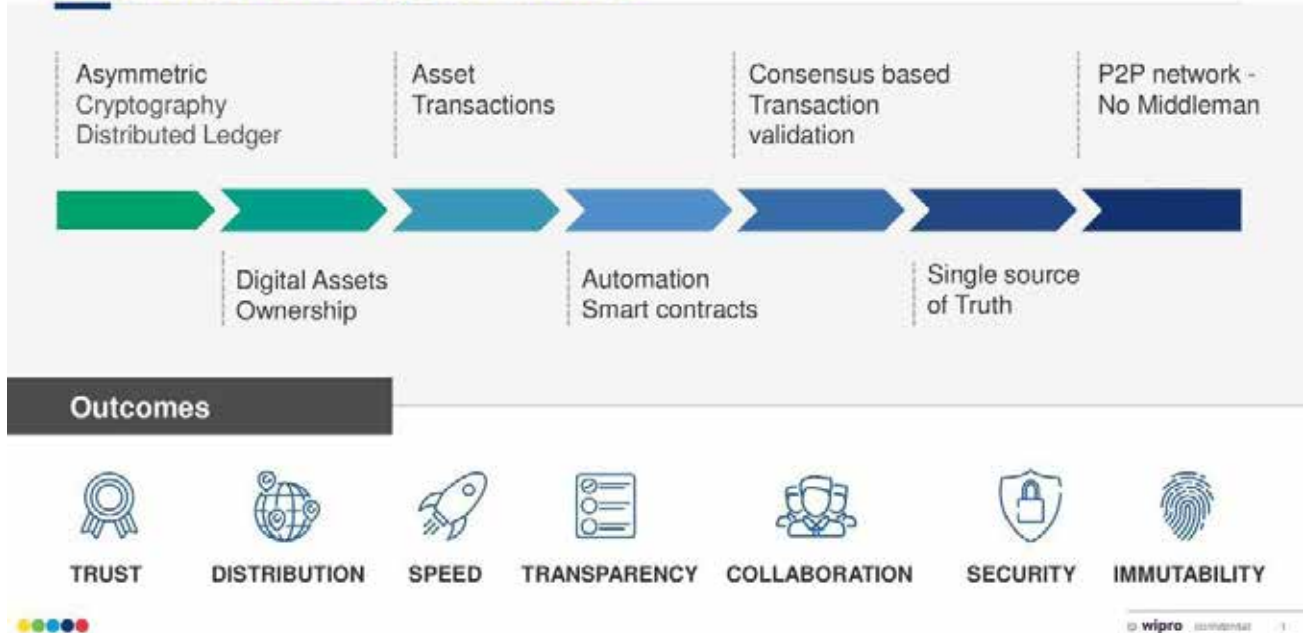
Asymmetric Cryptography Distributed Ledger

Asset Transactions

Consensus based Transaction validation

P2P network - No Middleman

Digital Assets Ownership

Automation Smart contracts

Single source of Truth

Outcomes

TRUST

DISTRIBUTION

SPEED

TRANSPARENCY

COLLABORATION

SECURITY

IMMUTABILITY

wipro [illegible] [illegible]